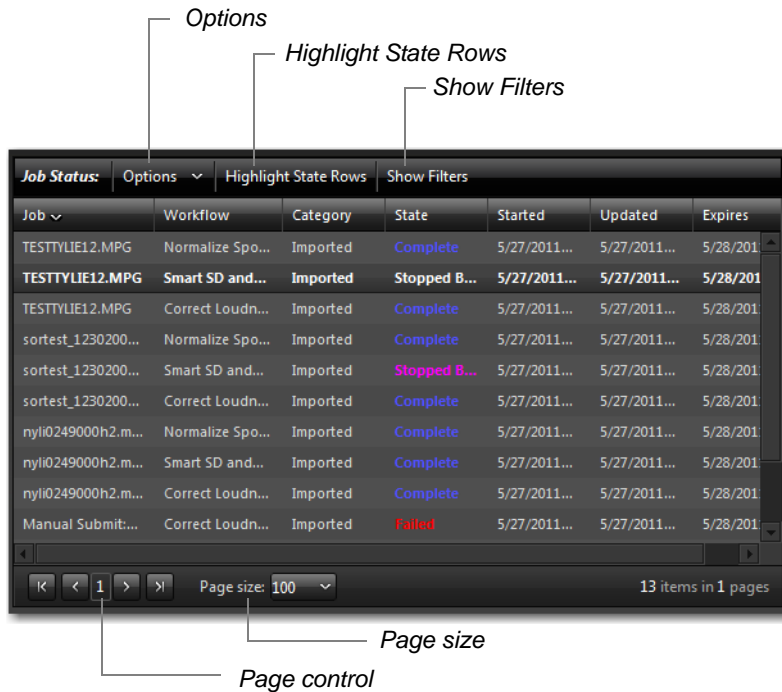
Options

Highlight State Rows

Show Filters

Job Status: Options Highlight State Rows Show Filters

| Job | Workflow | Category | State | Started | Updated | Expires |
|---|---|---|---|---|---|---|
| TESTTYLIE12.MPG | Normalize Spo... | Imported | Complete | 5/27/2011... | 5/27/2011... | 5/28/201 |
| TESTTYLIE12.MPG | Smart SD and... | Imported | Stopped B... | 5/27/2011... | 5/27/2011... | 5/28/201 |
| TESTTYLIE12.MPG | Correct Loudn... | Imported | Complete | 5/27/2011... | 5/27/2011... | 5/28/201 |
| sortest_1230200... | Normalize Spo... | Imported | Complete | 5/27/2011... | 5/27/2011... | 5/28/201 |
| sortest_1230200... | Smart SD and... | Imported | Stopped B... | 5/27/2011... | 5/27/2011... | 5/28/201 |
| sortest_1230200... | Correct Loudn... | Imported | Complete | 5/27/2011... | 5/27/2011... | 5/28/201 |
| nyli0249000h2.m... | Normalize Spo... | Imported | Complete | 5/27/2011... | 5/27/2011... | 5/28/201 |
| nyli0249000h2.m... | Smart SD and... | Imported | Complete | 5/27/2011... | 5/27/2011... | 5/28/201 |
| nyli0249000h2.m... | Correct Loudn... | Imported | Complete | 5/27/2011... | 5/27/2011... | 5/28/201 |
| Manual Submit:... | Correct Loudn... | Imported | Failed | 5/27/2011... | 5/27/2011... | 5/28/201 |

1 Page size: 100 13 items in 1 pages

Page size

Page control